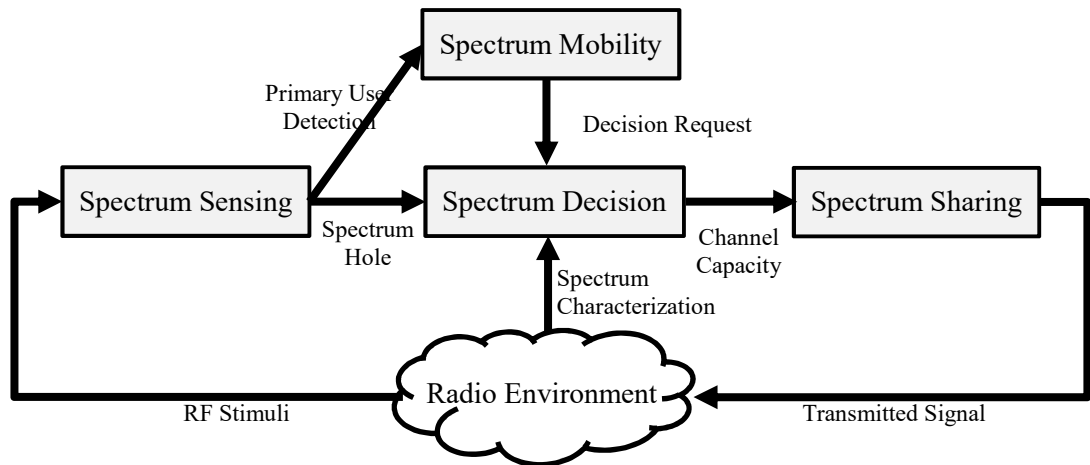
Spectrum Mobility

Primary User Detection

Decision Request

Spectrum Sensing

Spectrum Decision

Spectrum Sharing

Spectrum Hole

Channel Capacity

Spectrum Characterization

Radio Environment

RF Stimuli

Transmitted Signal